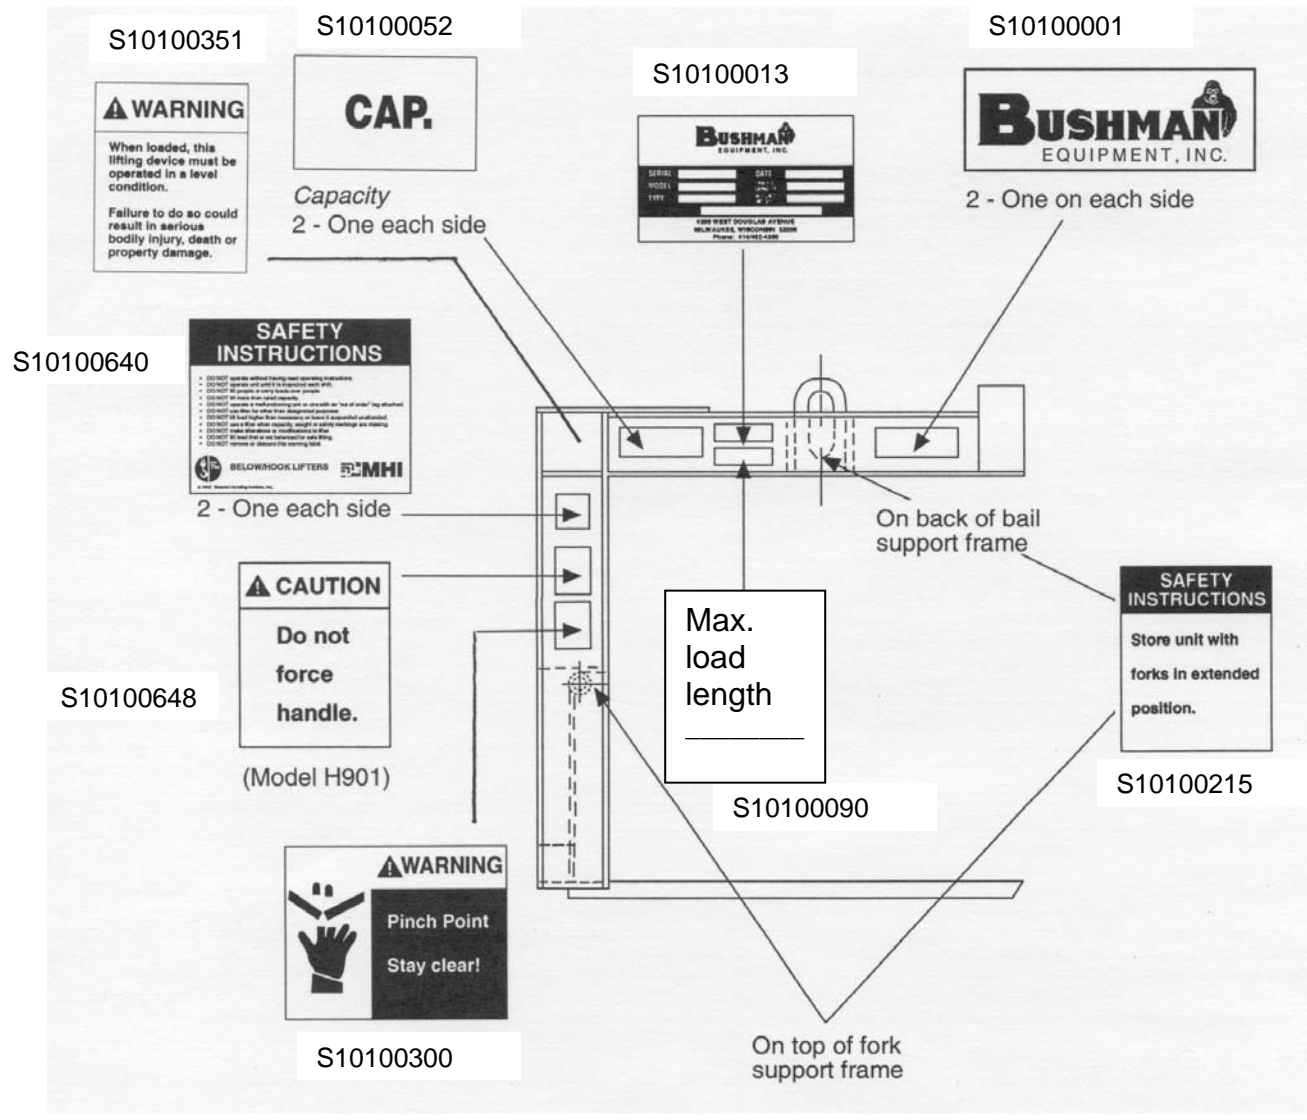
S10100351

WARNING

When loaded, this lifting device must be operated in a level condition.

Failure to do so could result in serious bodily injury, death or property damage.

S10100052

CAP.

Capacity
2 - One each side

S10100013

BUSHMAN
EQUIPMENT, INC.

SERIAL
MODEL
TYPE
DATE

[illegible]
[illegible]
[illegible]

S10100001

BUSHMAN
EQUIPMENT, INC.

2 - One on each side

S10100640

SAFETY INSTRUCTIONS

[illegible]

BELOW/HOOK LIFTERS MHI

2 - One each side

On back of bail support frame

CAUTION

Do not force handle.

S10100648

(Model H901)

Max. load length
_______

S10100090

SAFETY INSTRUCTIONS

Store unit with forks in extended position.

S10100215

WARNING

Pinch Point
Stay clear!

S10100300

On top of fork support frame